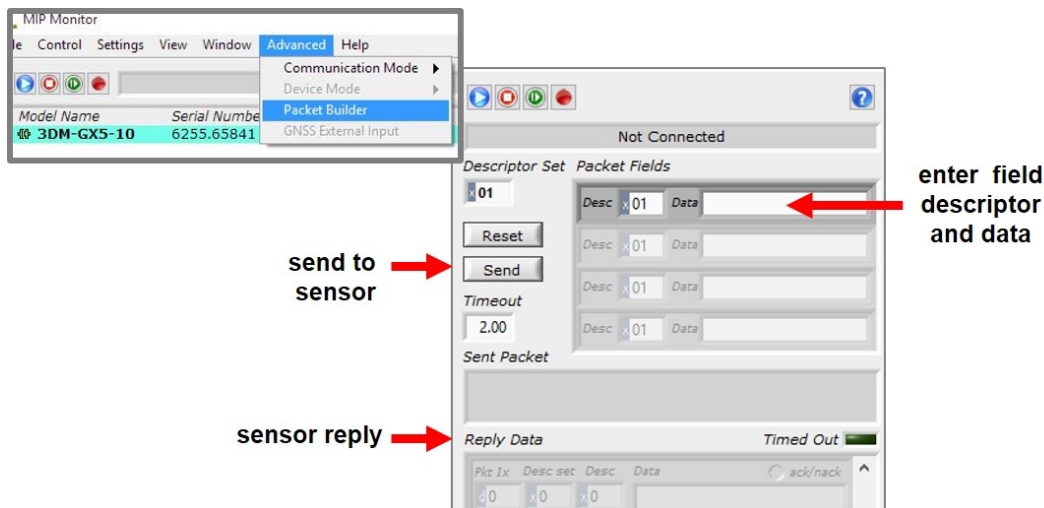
MIP Monitor

le Control Settings View Window Advanced Help

Communication Mode
Device Mode
Packet Builder
GNSS External Input

Model Name Serial Number
3DM-GX5-10 6255.65841

Not Connected

Descriptor Set
x 01

Packet Fields

Desc x 01 Data
Desc x 01 Data
Desc x 01 Data
Desc x 01 Data

Reset
Send

Timeout
2.00

Sent Packet

Reply Data
Timed Out

Pkt Ix Desc set Desc Data ack/nack
0 x 0 x 0

enter field descriptor and data

send to sensor

sensor reply